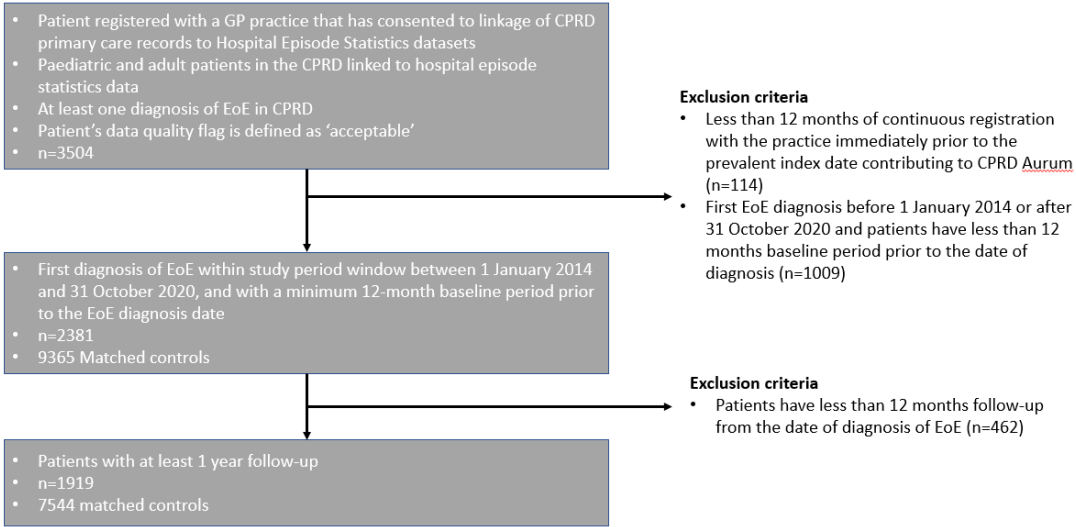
- Patient registered with a GP practice that has consented to linkage of CPRD primary care records to Hospital Episode Statistics datasets
- Paediatric and adult patients in the CPRD linked to hospital episode statistics data
- At least one diagnosis of EoE in CPRD
- Patient's data quality flag is defined as 'acceptable'
- n=3504

**Exclusion criteria**
- Less than 12 months of continuous registration with the practice immediately prior to the prevalent index date contributing to CPRD Aurum (n=114)
- First EoE diagnosis before 1 January 2014 or after 31 October 2020 and patients have less than 12 months baseline period prior to the date of diagnosis (n=1009)

- First diagnosis of EoE within study period window between 1 January 2014 and 31 October 2020, and with a minimum 12-month baseline period prior to the EoE diagnosis date
- n=2381
- 9365 Matched controls

**Exclusion criteria**
- Patients have less than 12 months follow-up from the date of diagnosis of EoE (n=462)

- Patients with at least 1 year follow-up
- n=1919
- 7544 matched controls